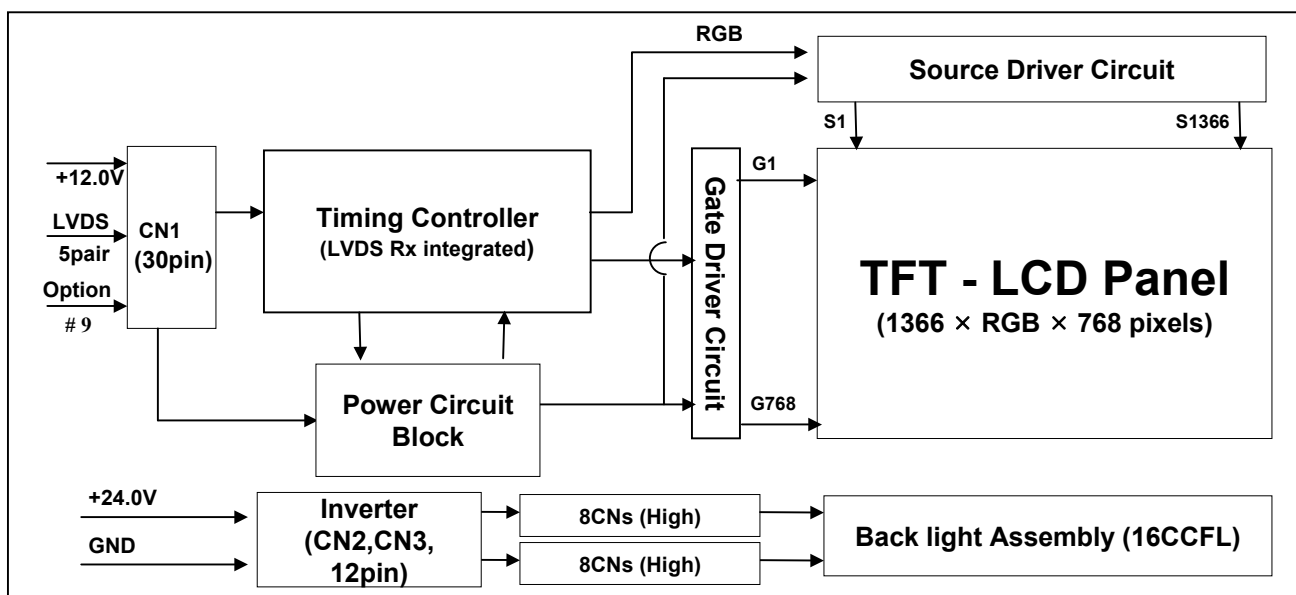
RGB

Source Driver Circuit

S1

S1366

+12.0V

LVDS 5pair

Option # 9

CN1 (30pin)

Timing Controller (LVDS Rx integrated)

Gate Driver Circuit

G1

G768

TFT - LCD Panel (1366 × RGB × 768 pixels)

Power Circuit Block

+24.0V

GND

Inverter (CN2,CN3, 12pin)

8CNs (High)

8CNs (High)

Back light Assembly (16CCFL)